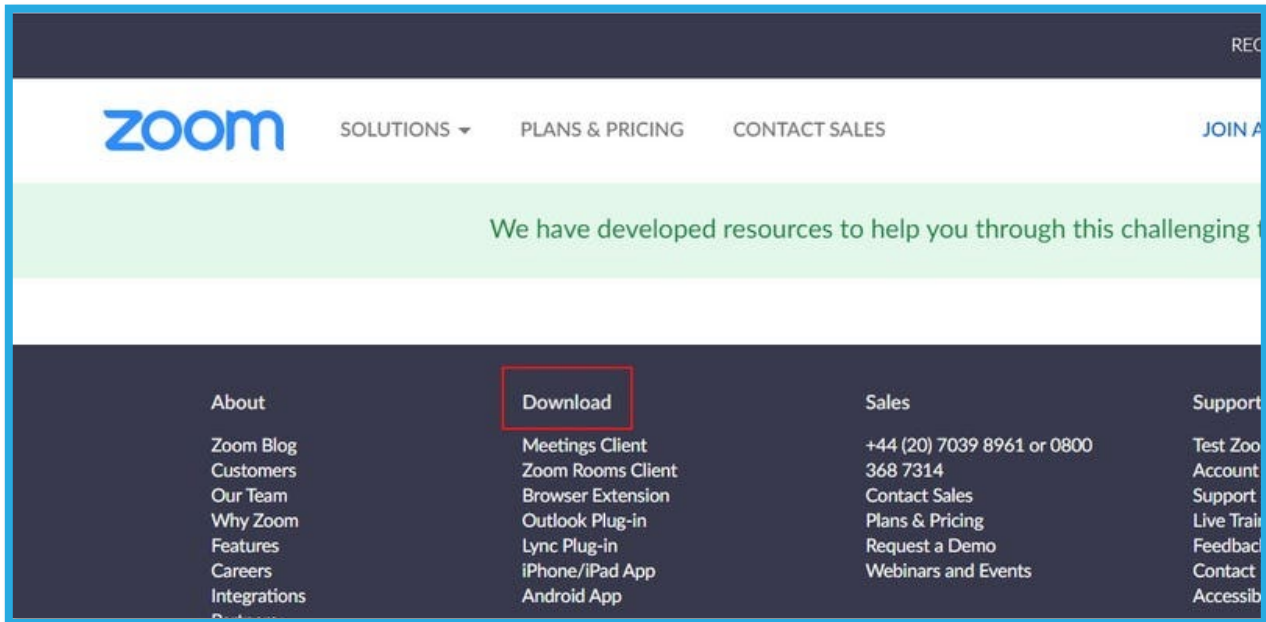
REC

zoom SOLUTIONS PLANS & PRICING CONTACT SALES JOIN A

We have developed resources to help you through this challenging t

About
Zoom Blog
Customers
Our Team
Why Zoom
Features
Careers
Integrations
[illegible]

Download
Meetings Client
Zoom Rooms Client
Browser Extension
Outlook Plug-in
Lync Plug-in
iPhone/iPad App
Android App

Sales
+44 (20) 7039 8961 or 0800 368 7314
Contact Sales
Plans & Pricing
Request a Demo
Webinars and Events

Support
Test Zoo
Account
Support
Live Trai
Feedbac
Contact
Accessib